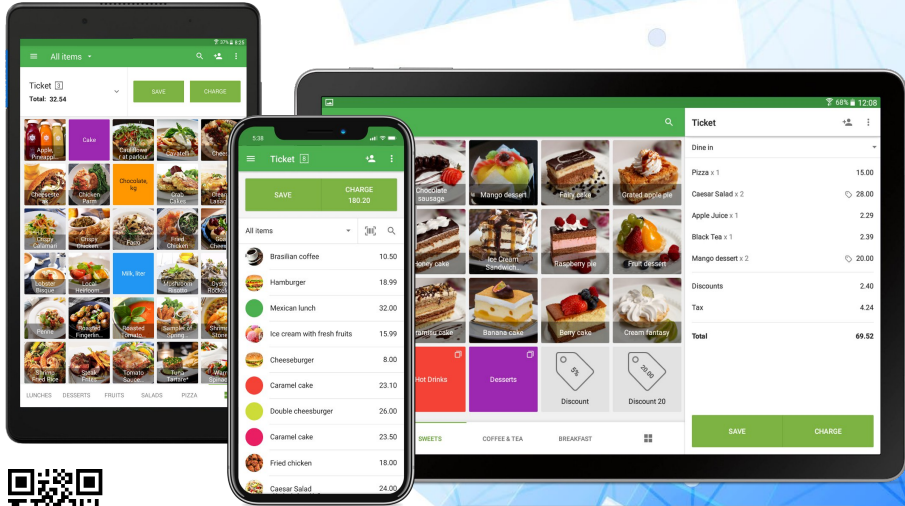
All items

Ticket 3
Total: 32.54

SAVE

CHARGE

Apple, Pineapple | Cake | Cauliflower at parlour | Crudités | Chee
Cheesecake | Chicken Parm | Chocolate, kg | Crab Cakes | Cream Lasagna
Crispy Calamari | Crispy Chicken | Pasta | Fried Chicken | Goat Cheese
Lobster Bisque | Local Heirloom | Milk, liter | Mushroom Risotto | Oyster Rockefeller
Penne | Roasted Fingerling | Roasted Tomato | Sampler of Spring | Shrimp Scampi
Shrimp Fried Rice | Steak Frites | Tomato Sauce | Tuna Tartare | Warm Spinach

LUNCHES | DESSERTS | FRUITS | SALADS | PIZZA

5:30

Ticket 6

SAVE

CHARGE
180.20

All items

Brasilian coffee 10.50
Hamburger 18.99
Mexican lunch 32.00
Ice cream with fresh fruits 15.99
Cheeseburger 8.00
Caramel cake 23.10
Double cheesburger 26.00
Caramel cake 23.50
Fried chicken 18.00
Caesar Salad 24.00

68% 12:08

Chocolate sausage | Mango dessert | Fairy cake | Grated apple pie
Honey cake | Ice Cream Sandwich | Raspberry pie | Fruit dessert
Tiramisu cake | Banana cake | Berry cake | Cream fantasy
Hot Drinks | Desserts | Discount 5% | Discount 20 20.00

SWEETS | COFFEE & TEA | BREAKFAST

Ticket

Dine in

Pizza x 1 15.00
Caesar Salad x 2 28.00
Apple Juice x 1 2.29
Black Tea x 1 2.39
Mango dessert x 2 20.00

Discounts 2.40
Tax 4.24

Total 69.52

SAVE

CHARGE